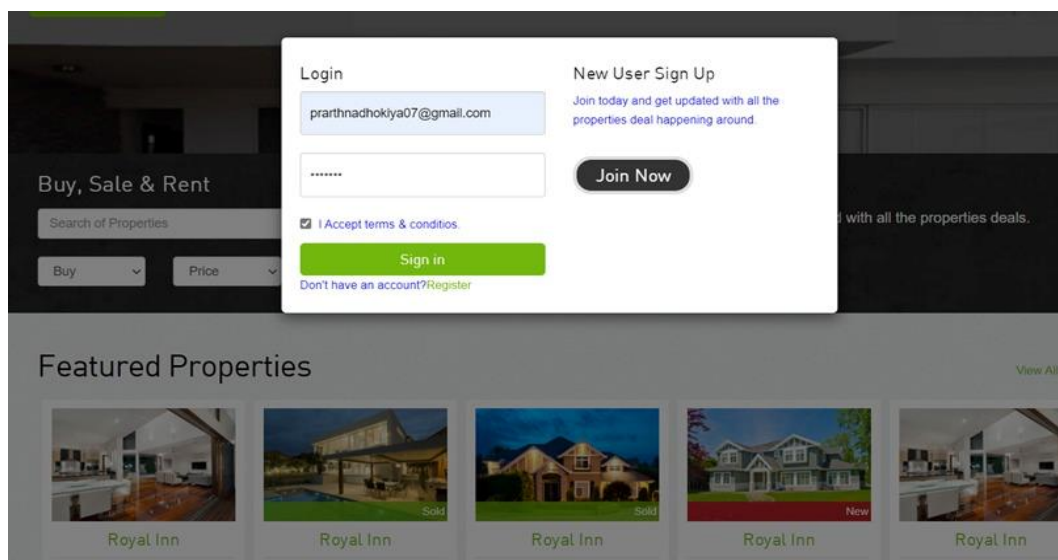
Login

prarthnadhokiya07@gmail.com

•••••••

I Accept terms & conditios.

Sign in

Don't have an account?Register

New User Sign Up

Join today and get updated with all the properties deal happening around.

Join Now

Buy, Sale & Rent

Search of Properties

Buy

Price

d with all the properties deals.

Featured Properties

View All

Sold

Sold

New

Royal Inn

Royal Inn

Royal Inn

Royal Inn

Royal Inn